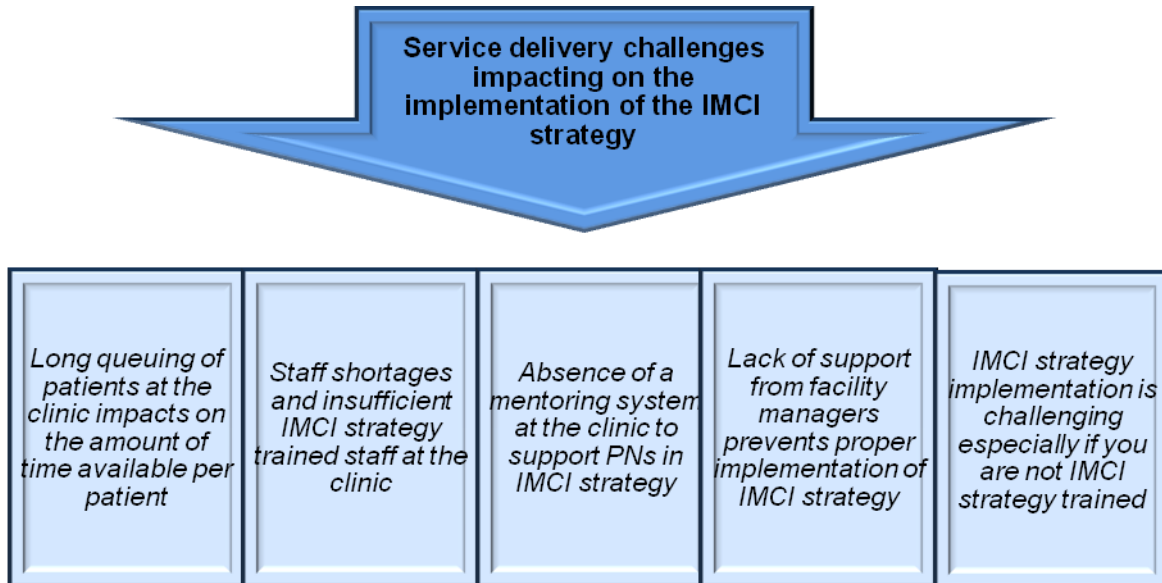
Service delivery challenges impacting on the implementation of the IMCI strategy

Long queuing of patients at the clinic impacts on the amount of time available per patient

Staff shortages and insufficient IMCI strategy trained staff at the clinic

Absence of a mentoring system at the clinic to support PNs in IMCI strategy

Lack of support from facility managers prevents proper implementation of IMCI strategy

IMCI strategy implementation is challenging especially if you are not IMCI strategy trained